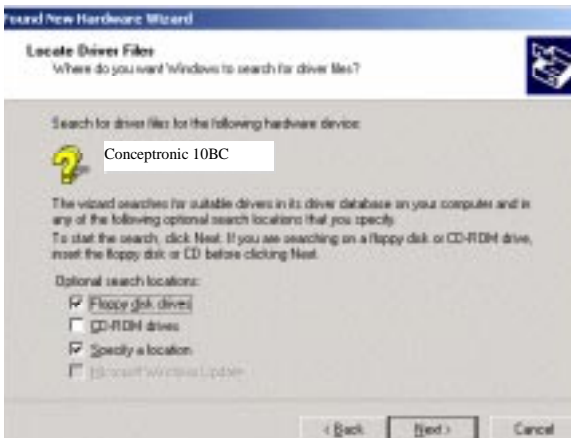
Found New Hardware Wizard

Locate Driver Files
Where do you want Windows to search for driver files?

Search for driver files for the following hardware device:

Conceptronic 10BC

The wizard searches for suitable drivers in its driver database on your computer and in any of the following optional search locations that you specify.

To start the search, click Next. If you are searching on a floppy disk or CD-ROM drive, insert the floppy disk or CD before clicking Next.

Optional search locations:
Floppy disk drives
CD-ROM drives
Specify a location
Microsoft Windows Update

< Back
Next >
Cancel